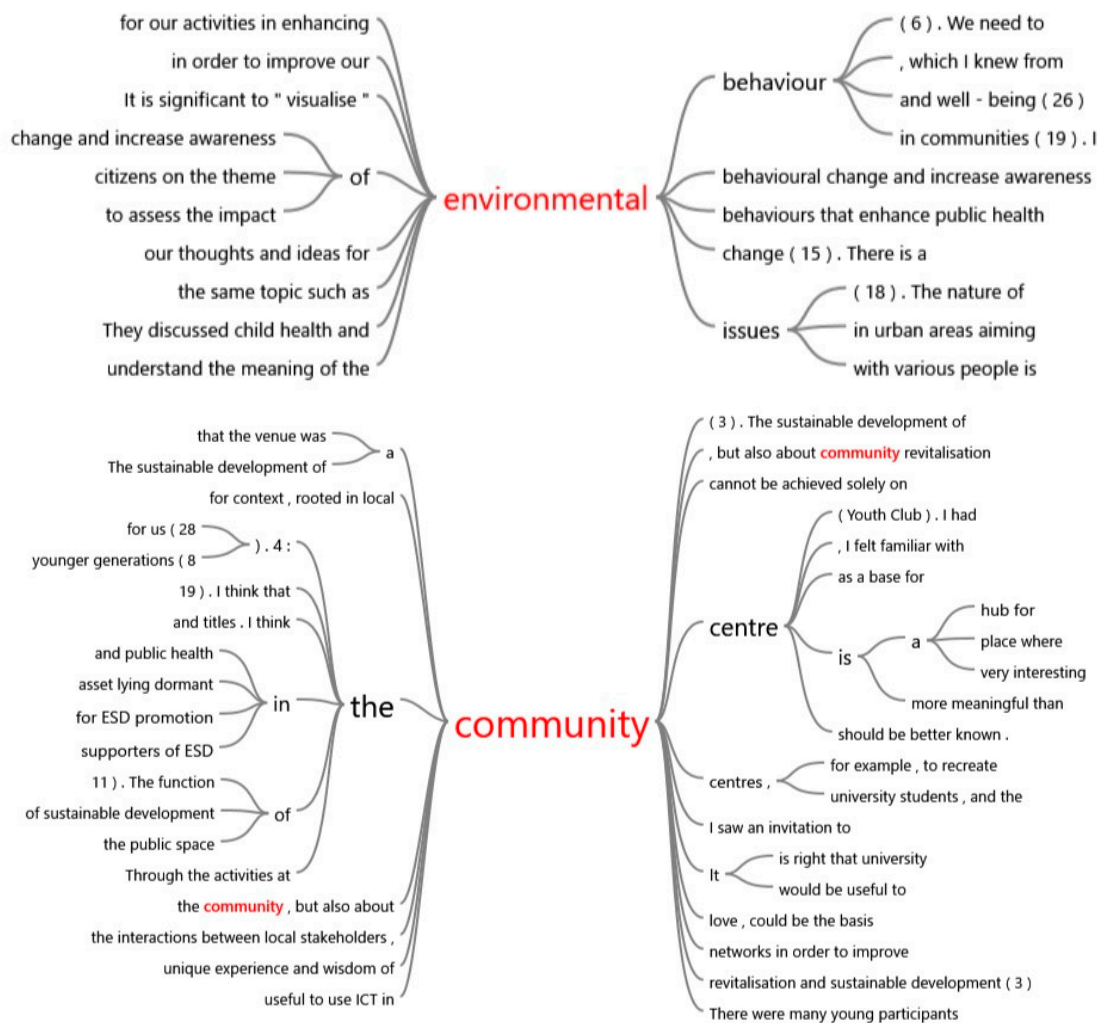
for our activities in enhancing
in order to improve our
It is significant to " visualise "
change and increase awareness
citizens on the theme
to assess the impact
of
our thoughts and ideas for
the same topic such as
They discussed child health and
understand the meaning of the

environmental

behaviour
( 6 ) . We need to
, which I knew from
and well - being ( 26 )
in communities ( 19 ) . I
behavioural change and increase awareness
behaviours that enhance public health
change ( 15 ) . There is a
issues
( 18 ) . The nature of
in urban areas aiming
with various people is

that the venue was
The sustainable development of
a
for context , rooted in local
for us ( 28
younger generations ( 8
) . 4 :
19 ) . I think that
and titles . I think
and public health
asset lying dormant
for ESD promotion
supporters of ESD
in
the
11 ) . The function
of sustainable development
the public space
of
Through the activities at
the community , but also about
the interactions between local stakeholders ,
unique experience and wisdom of
useful to use ICT in

community

( 3 ) . The sustainable development of
, but also about community revitalisation
cannot be achieved solely on
centre
( Youth Club ) . I had
, I felt familiar with
as a base for
is
a
hub for
place where
very interesting
more meaningful than
should be better known .
centres ,
for example , to recreate
university students , and the
I saw an invitation to
It
is right that university
would be useful to
love , could be the basis
networks in order to improve
revitalisation and sustainable development ( 3 )
There were many young participants